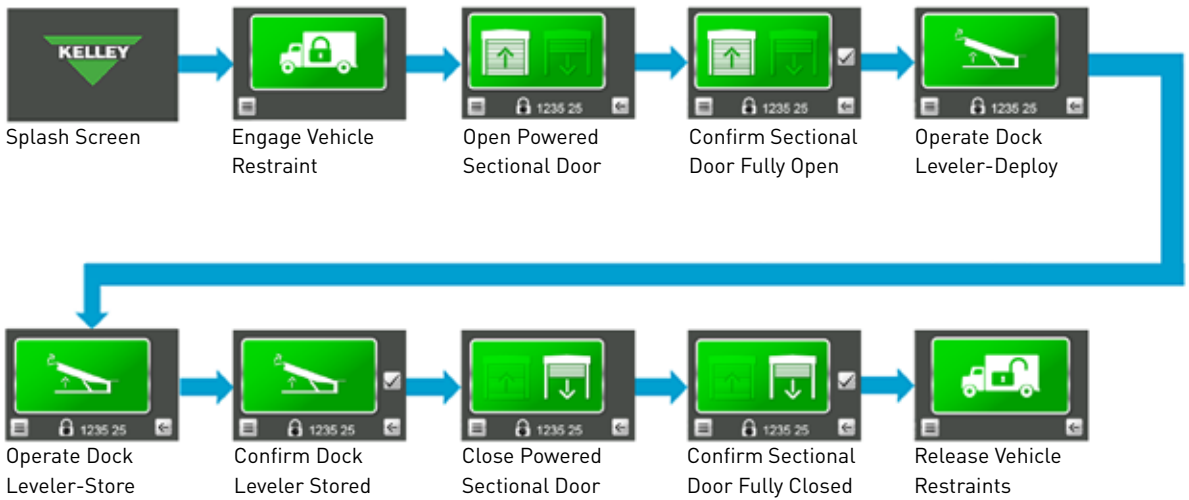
KELLEY

Splash Screen

Engage Vehicle Restraint

1235 25

Open Powered Sectional Door

1235 25

Confirm Sectional Door Fully Open

1235 25

Operate Dock Leveler-Deploy

1235 25

Operate Dock Leveler-Store

1235 25

Confirm Dock Leveler Stored

1235 25

Close Powered Sectional Door

1235 25

Confirm Sectional Door Fully Closed

Release Vehicle Restraints